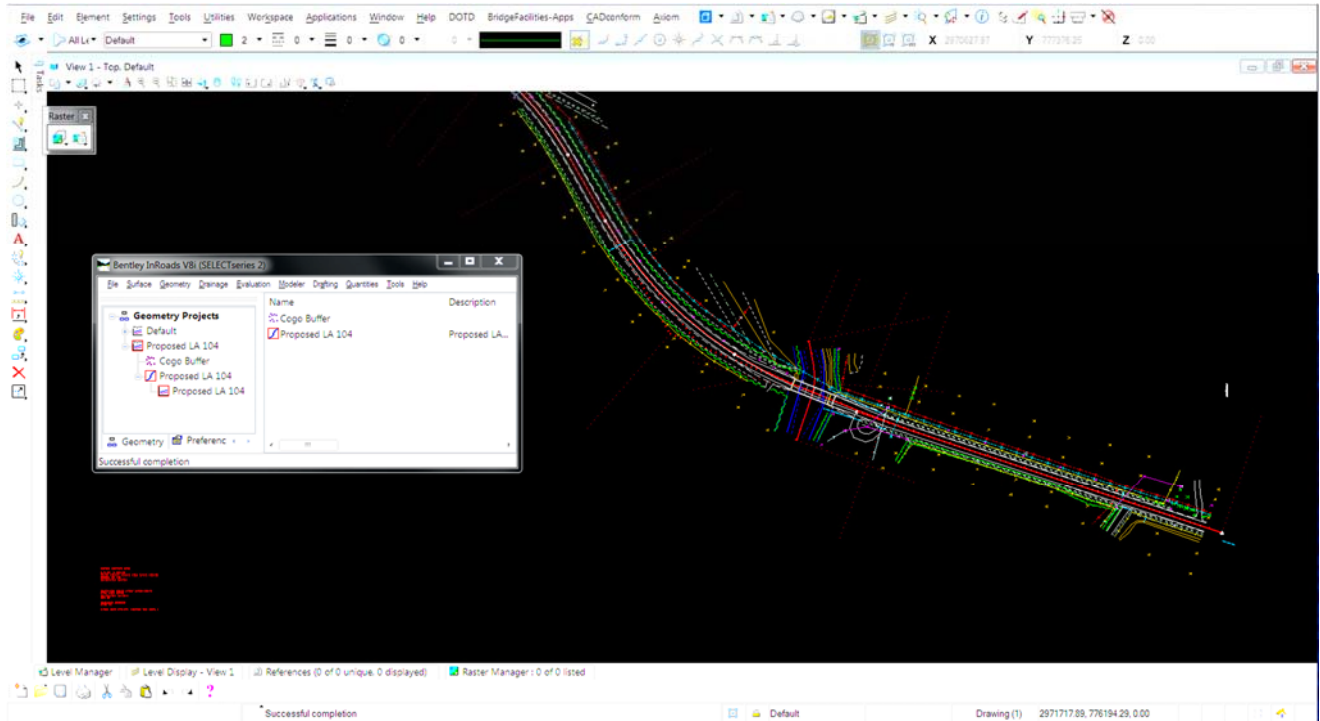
File Edit Element Settings Tools Utilities Workspace Applications Window Help DOTD BridgeFacilities-Apps CADconform Axiom

All Le Default 2 0 0 0 0

X 2970027.97 Y 777376.25 Z 0.00

View 1 - Top, Default

Raster

Bentley InRoads V8i (SELECTseries 2)

File Surface Geometry Drainage Evaluation Modeler Drafting Quantities Tools Help

Geometry Projects
Default
Proposed LA 104
Cogo Buffer
Proposed LA 104
Proposed LA 104

Name | Description
Cogo Buffer
Proposed LA 104 | Proposed LA...

Geometry Preferenc

Successful completion

Level Manager | Level Display - View 1 | References (0 of 0 unique, 0 displayed) | Raster Manager : 0 of 0 listed

Successful completion

Default

Drawing (1) 2971717.89, 776194.29, 0.00